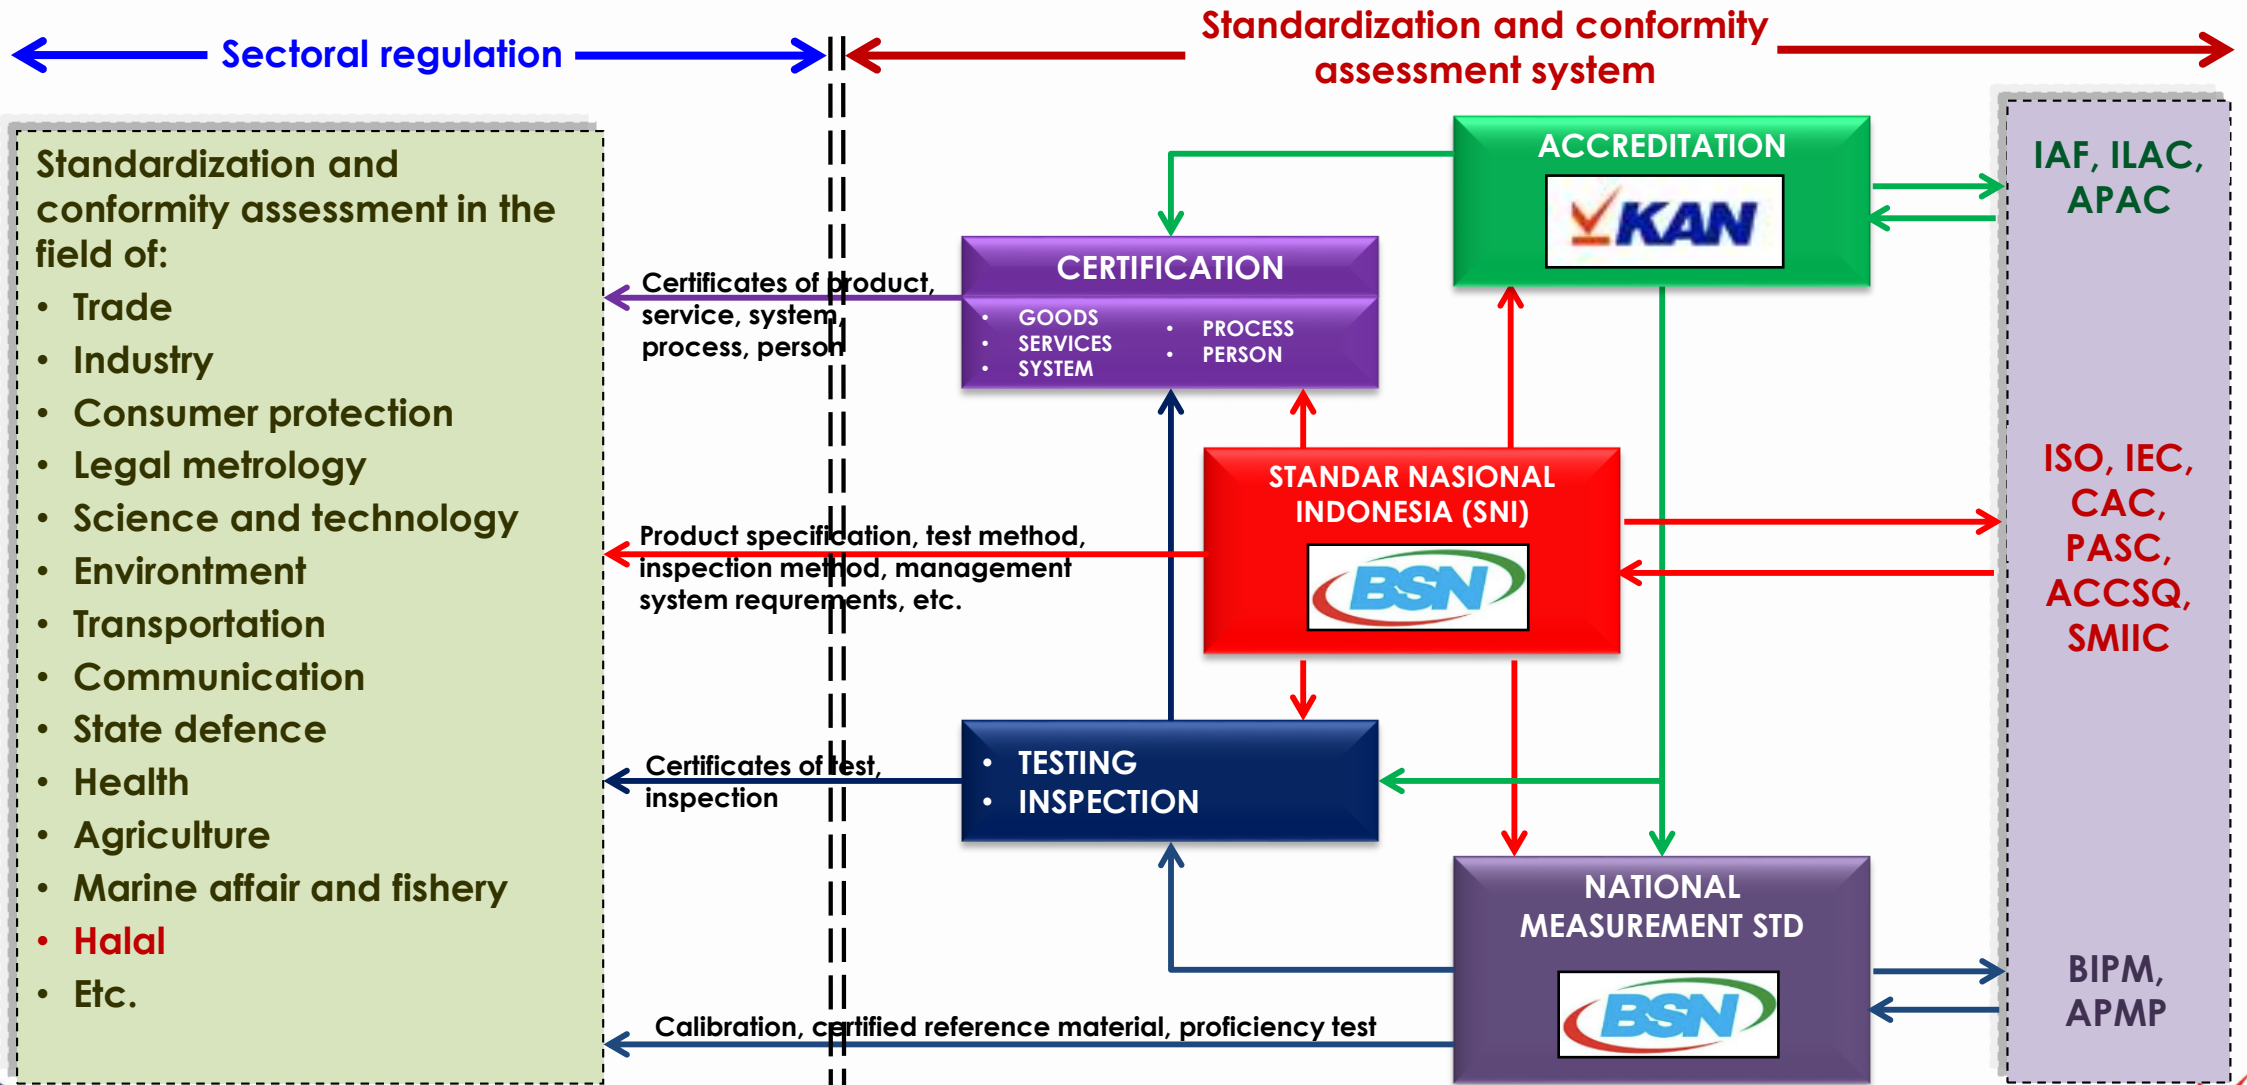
Sectoral regulation

Standardization and conformity assessment system

Standardization and conformity assessment in the field of:
• Trade
• Industry
• Consumer protection
• Legal metrology
• Science and technology
• Environtment
• Transportation
• Communication
• State defence
• Health
• Agriculture
• Marine affair and fishery
• Halal
• Etc.

Certificates of product, service, system, process, person

CERTIFICATION
• GOODS
• SERVICES
• SYSTEM
• PROCESS
• PERSON

ACCREDITATION
KAN

IAF, ILAC, APAC

STANDAR NASIONAL INDONESIA (SNI)
BSN

Product specification, test method, inspection method, management system requrements, etc.

ISO, IEC, CAC, PASC, ACCSQ, SMIIC

Certificates of test, inspection

• TESTING
• INSPECTION

NATIONAL MEASUREMENT STD
BSN

BIPM, APMP

Calibration, certified reference material, proficiency test